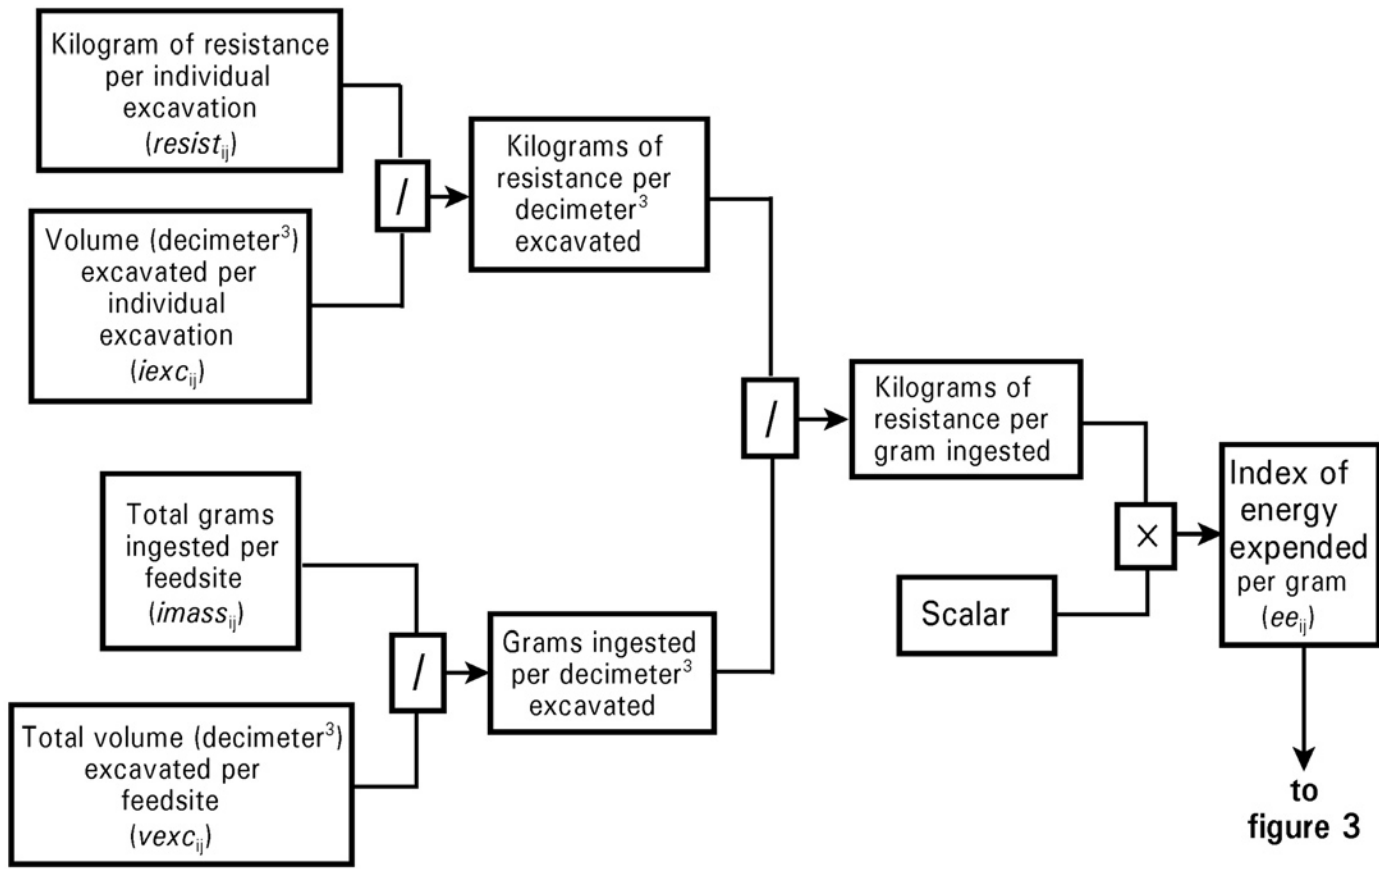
Kilogram of resistance per individual excavation ($resist_{ij}$)

Volume (decimeter$^3$) excavated per individual excavation ($iexc_{ij}$)

/

Kilograms of resistance per decimeter$^3$ excavated

Total grams ingested per feedsite ($imass_{ij}$)

Total volume (decimeter$^3$) excavated per feedsite ($vexc_{ij}$)

/

Grams ingested per decimeter$^3$ excavated

/

Kilograms of resistance per gram ingested

Scalar

×

Index of energy expended per gram ($ee_{ij}$)

to figure 3